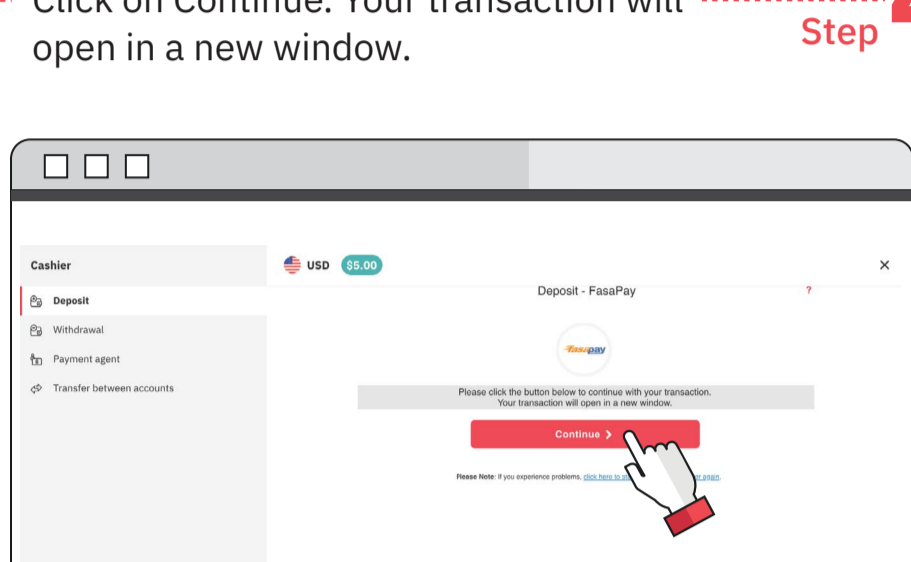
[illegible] Your transaction will open in a new window.

Step

Cashier

Deposit

Withdrawal

Payment agent

Transfer between accounts

USD $5.00

×

Deposit - FasaPay

?

fasapay

Please click the button below to continue with your transaction.
Your transaction will open in a new window.

Continue ›

Please Note: If you experience problems, click here to st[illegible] again.